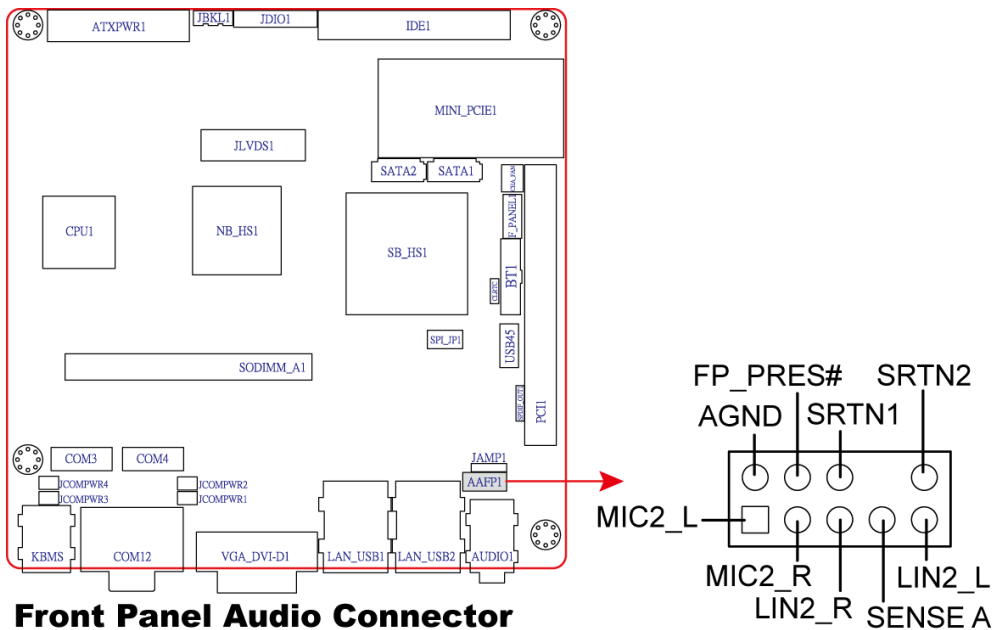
ATXPWR1
JBKL1
JDIO1
IDE1
MINI_PCIE1
JLVDS1
SATA2
SATA1
CPU1
NB_HS1
SB_HS1
F_PANEL1
BT1
SPI_JP1
USB45
SODIMM_A1
PCI1
COM3
COM4
JAMP1
AAFP1
JCOMPWR4
JCOMPWR3
JCOMPWR2
JCOMPWR1
KBMS
COM12
VGA_DVI-D1
LAN_USB1
LAN_USB2
AUDIO1

FP_PRES#
SRTN2
AGND
SRTN1
MIC2_L
MIC2_R
LIN2_L
LIN2_R
SENSE A

Front Panel Audio Connector